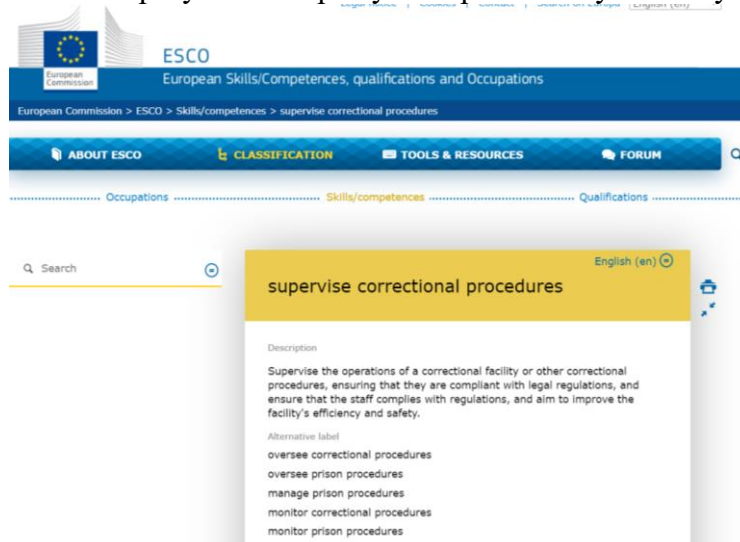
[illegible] Legal notice | Cookies | Contact | Search on Europa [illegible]

European Commission

ESCO

European Skills/Competences, qualifications and Occupations

European Commission > ESCO > Skills/competences > supervise correctional procedures

ABOUT ESCO
CLASSIFICATION
TOOLS & RESOURCES
FORUM

Occupations
Skills/competences
Qualifications

Search

English (en)

supervise correctional procedures

Description

Supervise the operations of a correctional facility or other correctional procedures, ensuring that they are compliant with legal regulations, and ensure that the staff complies with regulations, and aim to improve the facility's efficiency and safety.

Alternative label

oversee correctional procedures
oversee prison procedures
manage prison procedures
monitor correctional procedures
monitor prison procedures